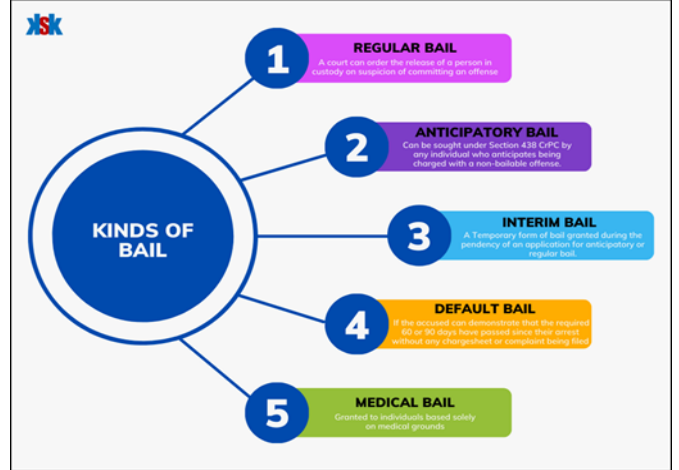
KSK

KINDS OF BAIL

1
REGULAR BAIL
A court can order the release of a person in custody on suspicion of committing an offense

2
ANTICIPATORY BAIL
Can be sought under Section 438 CrPC by any individual who anticipates being charged with a non-bailable offense.

3
INTERIM BAIL
A Temporary form of bail granted during the pendency of an application for anticipatory or regular bail.

4
DEFAULT BAIL
If the accused can demonstrate that the required 60 or 90 days have passed since their arrest without any chargesheet or complaint being filed

5
MEDICAL BAIL
Granted to individuals based solely on medical grounds